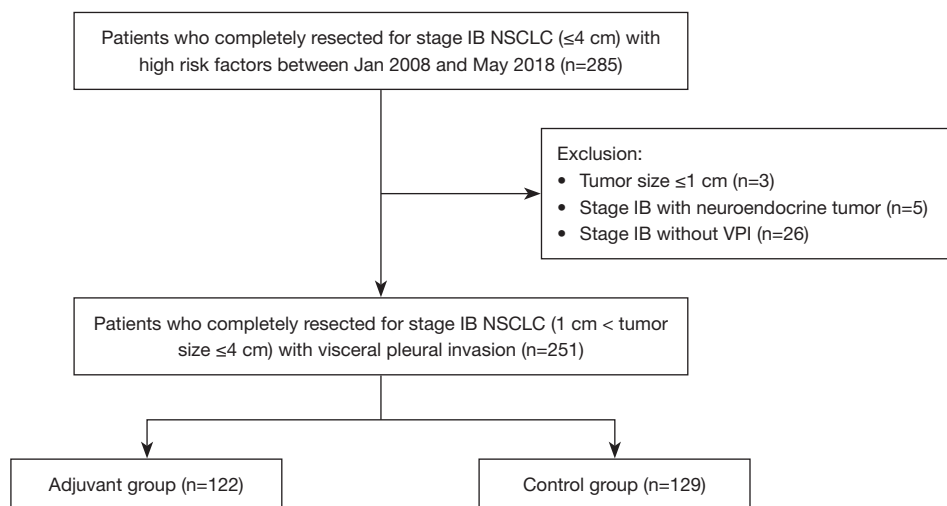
Patients who completely resected for stage IB NSCLC (≤4 cm) with high risk factors between Jan 2008 and May 2018 (n=285)

Exclusion:
• Tumor size ≤1 cm (n=3)
• Stage IB with neuroendocrine tumor (n=5)
• Stage IB without VPI (n=26)

Patients who completely resected for stage IB NSCLC (1 cm < tumor size ≤4 cm) with visceral pleural invasion (n=251)

Adjuvant group (n=122)

Control group (n=129)